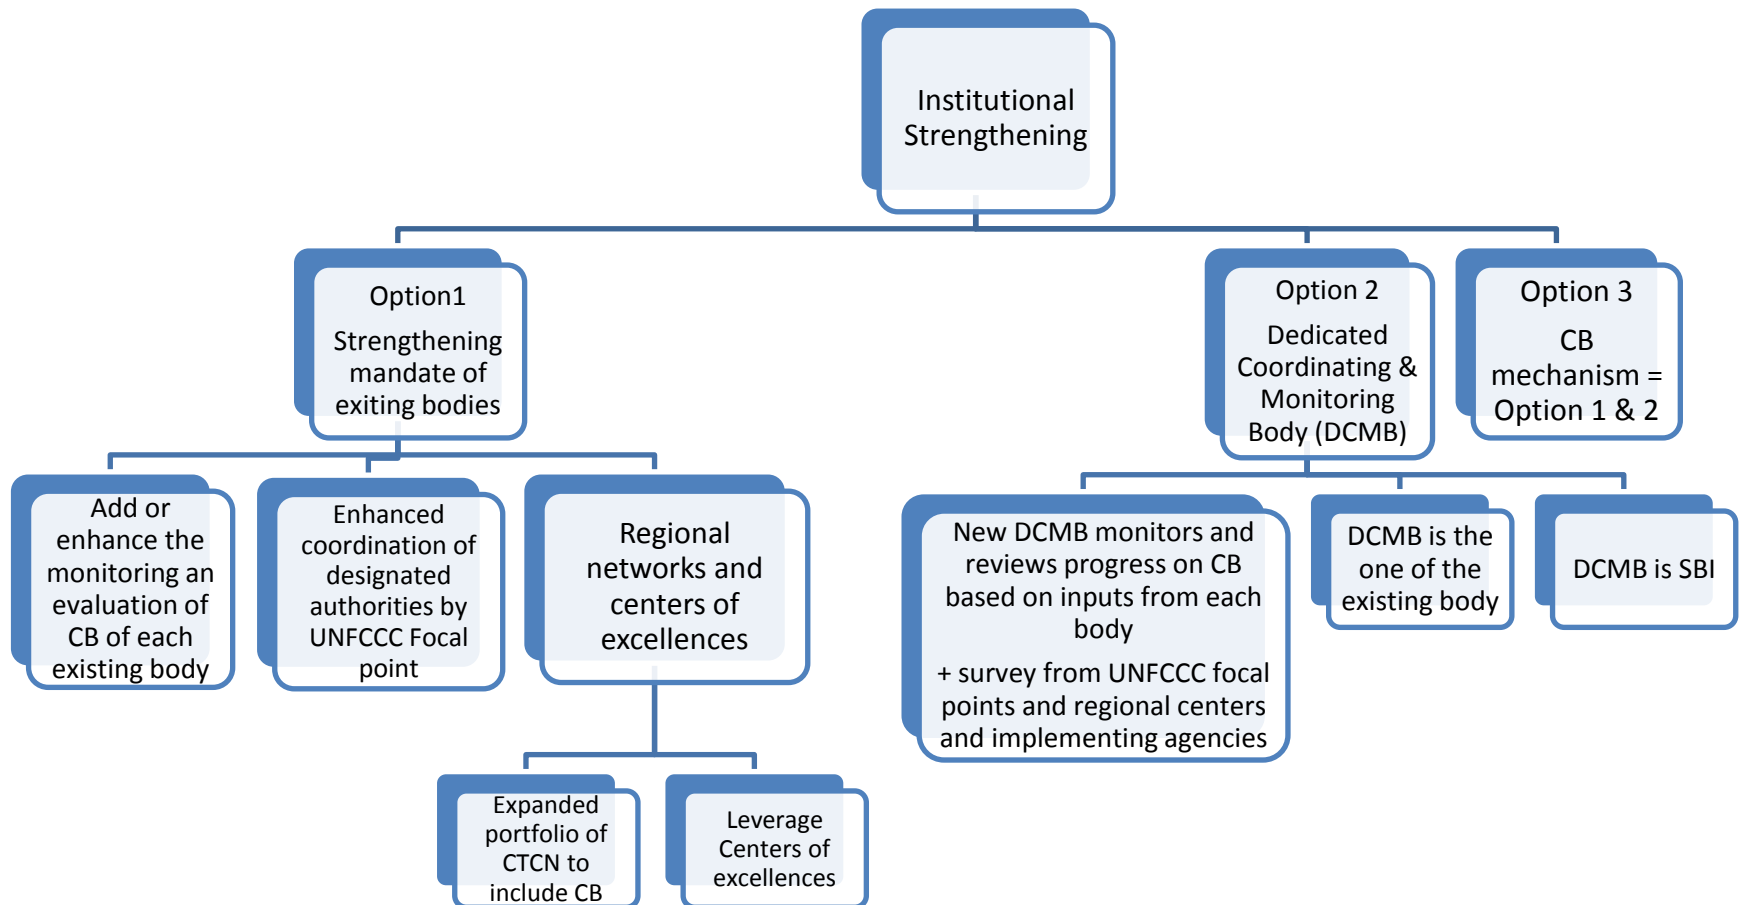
Institutional Strengthening

Option1

Strengthening mandate of exiting bodies

Add or enhance the monitoring an evaluation of CB of each existing body

Enhanced coordination of designated authorities by UNFCCC Focal point

Regional networks and centers of excellences

Expanded portfolio of CTCN to include CB

Leverage Centers of excellences

Option 2

Dedicated Coordinating & Monitoring Body (DCMB)

New DCMB monitors and reviews progress on CB based on inputs from each body

+ survey from UNFCCC focal points and regional centers and implementing agencies

DCMB is the one of the existing body

DCMB is SBI

Option 3

CB mechanism = Option 1 & 2